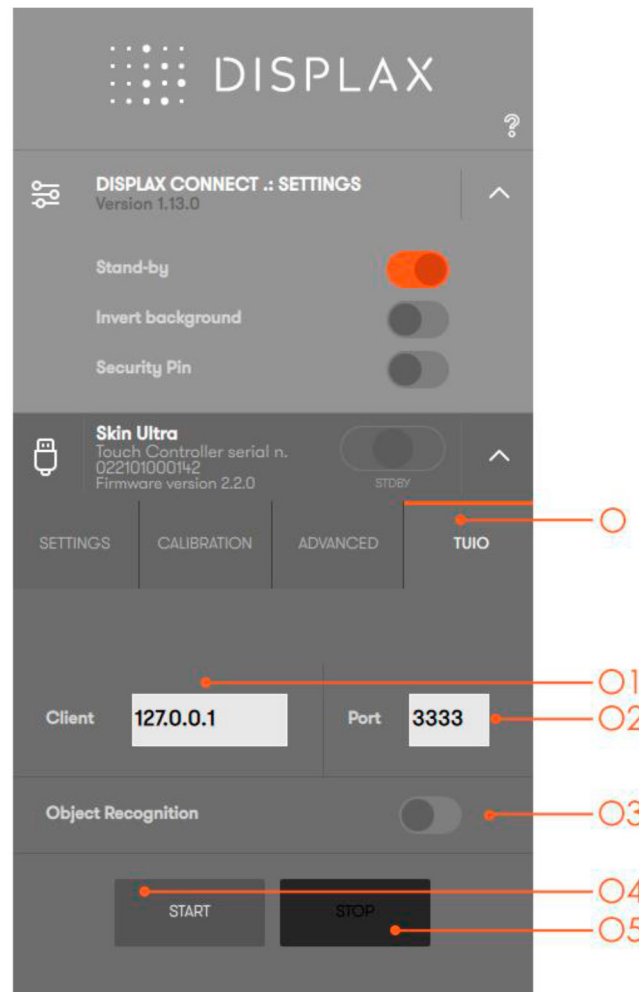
DISPLAX

?

DISPLAX CONNECT .: SETTINGS
Version 1.13.0

Stand-by

Invert background

Security Pin

Skin Ultra
Touch Controller serial n.
022101000142
Firmware version 2.2.0

STDBY

SETTINGS

CALIBRATION

ADVANCED

TUIO

O

Client 127.0.0.1

Port 3333

O1

O2

Object Recognition

O3

START

STOP

O4

O5